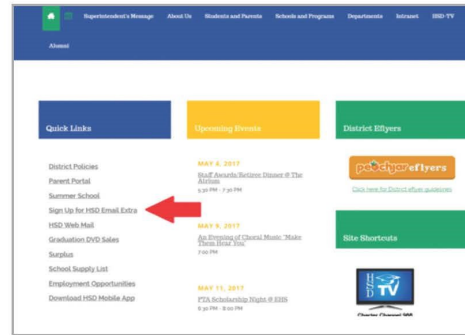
Superintendent's Message About Us Students and Parents Schools and Programs Departments Intranet HSD-TV

Alumni

Quick Links

District Policies
Parent Portal
Summer School
Sign Up for HSD Email Extra
HSD Web Mail
Graduation DVD Sales
Surplus
School Supply List
Employment Opportunities
Download HSD Mobile App

Upcoming Events

MAY 6, 2017
Staff Awards/Retiree Dinner @ The Atrium
5:30 PM - 7:30 PM

MAY 9, 2017
An Evening of Choral Music 'Make Them Hear You'
7:00 PM

MAY 11, 2017
PTA Scholarship Night @ EHS
6:30 PM - 8:00 PM

District Eflyers

peachjar eflyers
Click here for District eflyer guidelines

Site Shortcuts

HSD TV
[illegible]